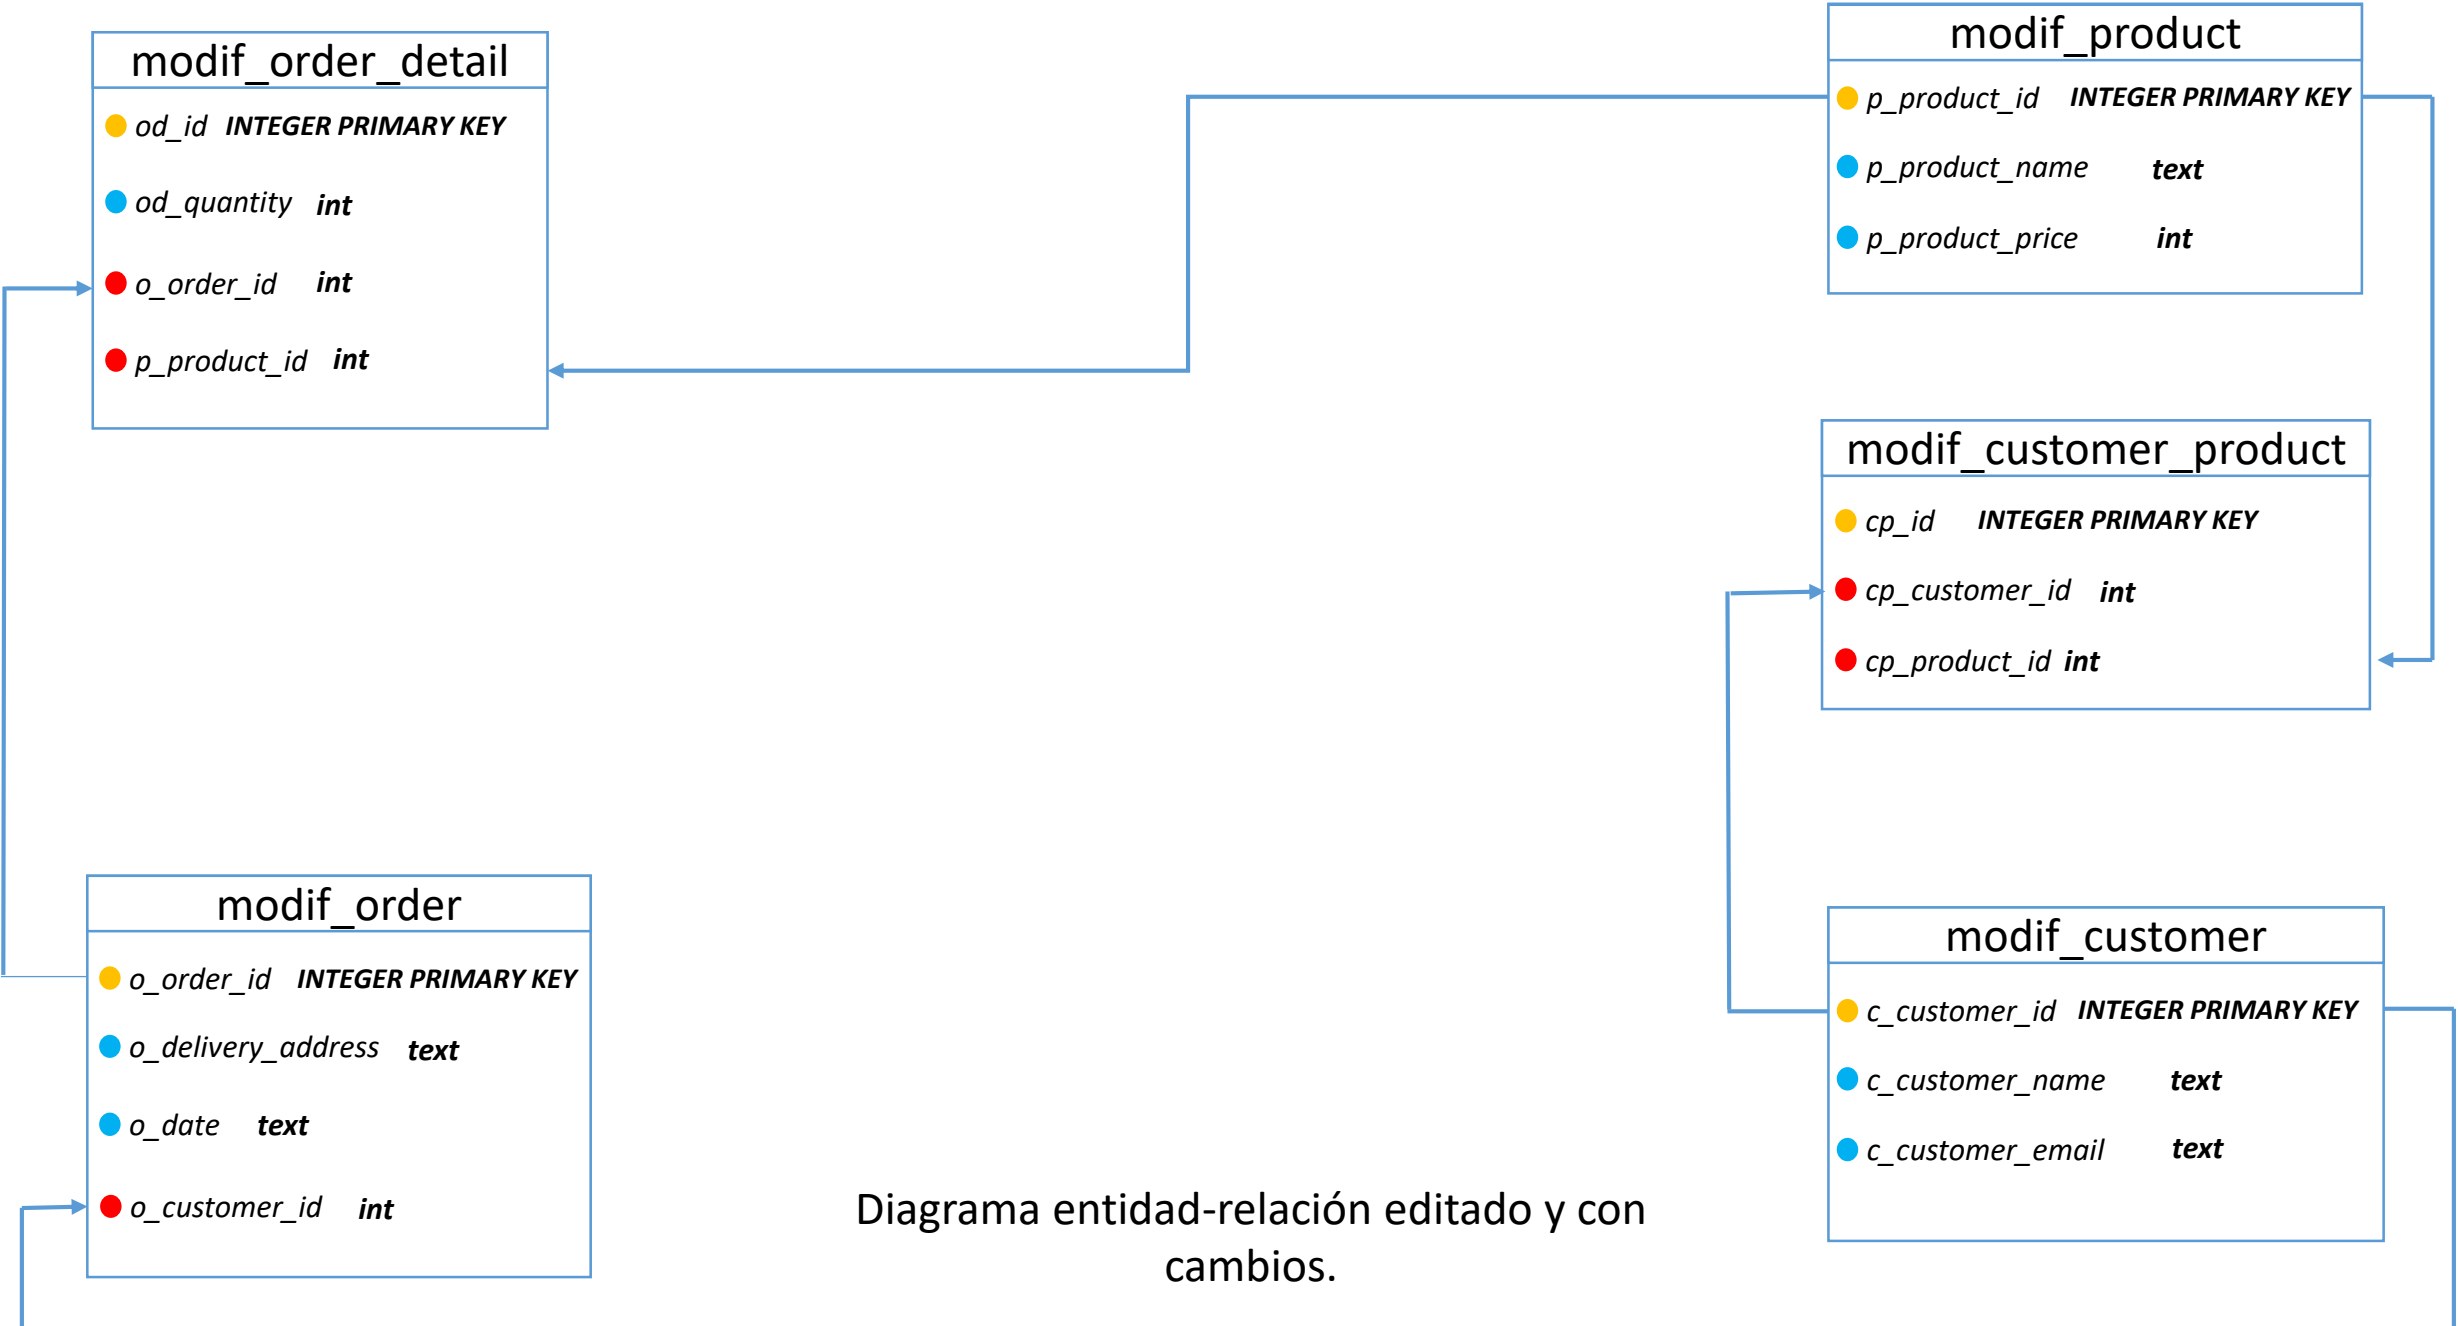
modif_order_detail

od_id INTEGER PRIMARY KEY

od_quantity int

o_order_id int

p_product_id int

modif_product

p_product_id INTEGER PRIMARY KEY

p_product_name text

p_product_price int

modif_customer_product

cp_id INTEGER PRIMARY KEY

cp_customer_id int

cp_product_id int

modif_order

o_order_id INTEGER PRIMARY KEY

o_delivery_address text

o_date text

o_customer_id int

modif_customer

c_customer_id INTEGER PRIMARY KEY

c_customer_name text

c_customer_email text

Diagrama entidad-relación editado y con cambios.